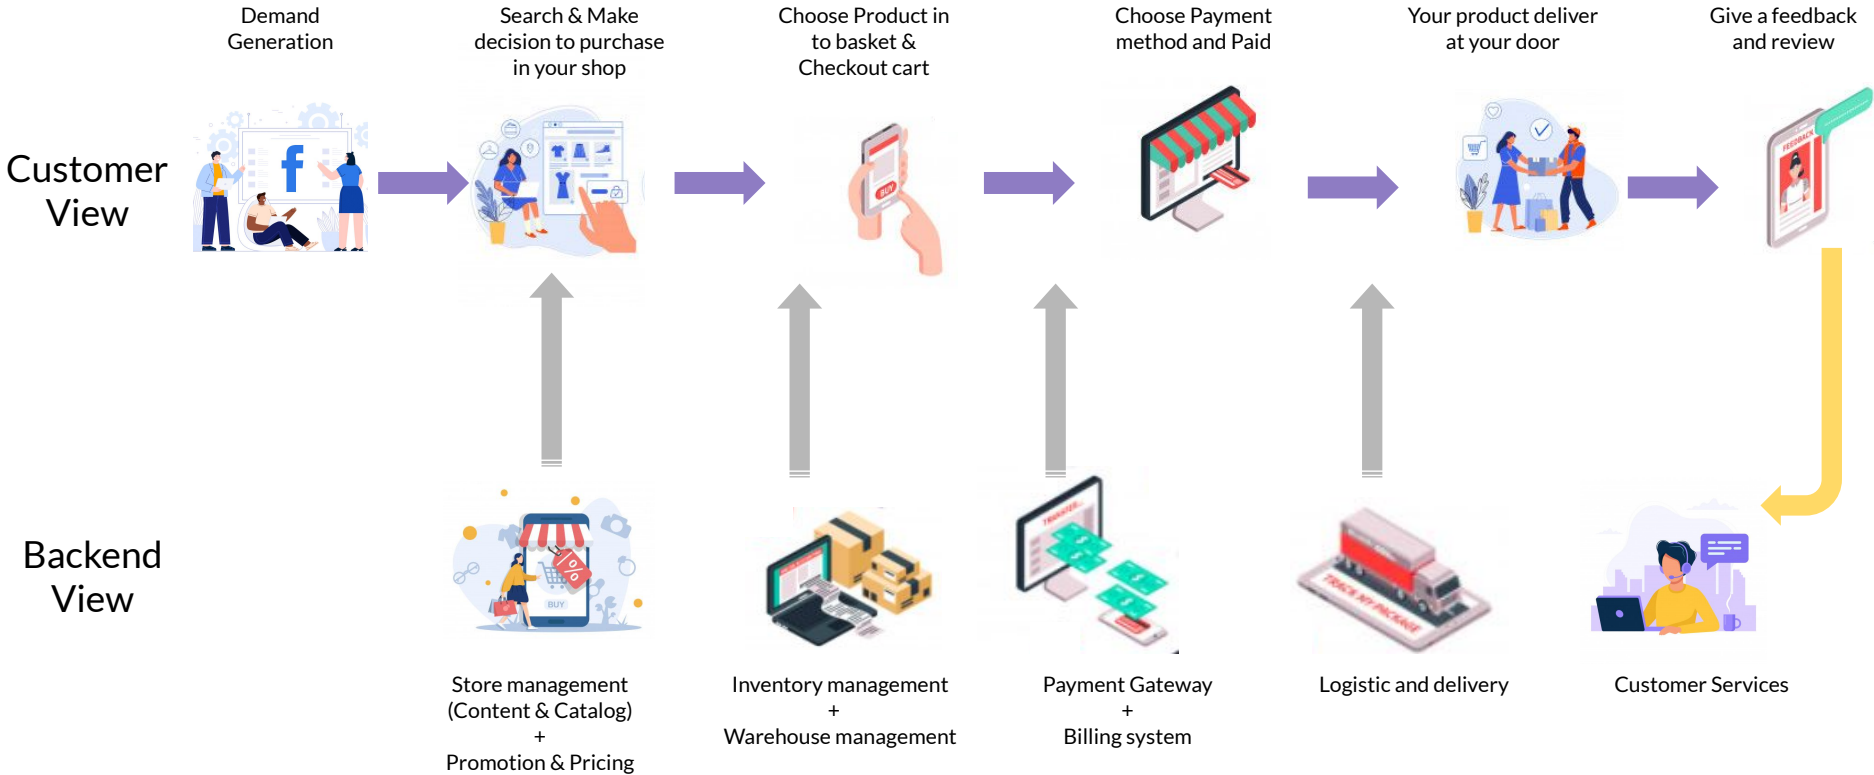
Demand Generation

Search & Make decision to purchase in your shop

Choose Product in to basket & Checkout cart

Choose Payment method and Paid

Your product deliver at your door

Give a feedback and review

Customer View

BUY

FEEDBACK

Backend View

BUY

TRANSFER

TRACK MY PACKAGE

Store management (Content & Catalog) + Promotion & Pricing

Inventory management + Warehouse management

Payment Gateway + Billing system

Logistic and delivery

Customer Services